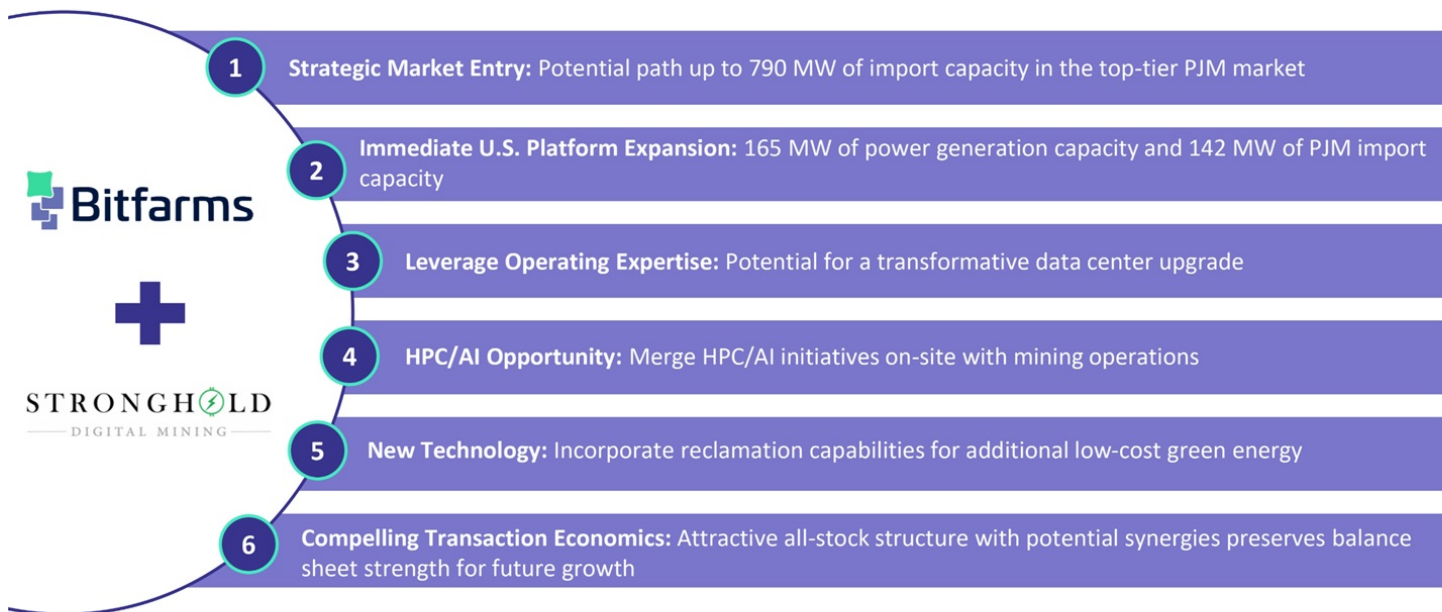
Bitfarms

STRONGHOLD
DIGITAL MINING

1 Strategic Market Entry: Potential path up to 790 MW of import capacity in the top-tier PJM market

2 Immediate U.S. Platform Expansion: 165 MW of power generation capacity and 142 MW of PJM import capacity

3 Leverage Operating Expertise: Potential for a transformative data center upgrade

4 HPC/AI Opportunity: Merge HPC/AI initiatives on-site with mining operations

5 New Technology: Incorporate reclamation capabilities for additional low-cost green energy

6 Compelling Transaction Economics: Attractive all-stock structure with potential synergies preserves balance sheet strength for future growth